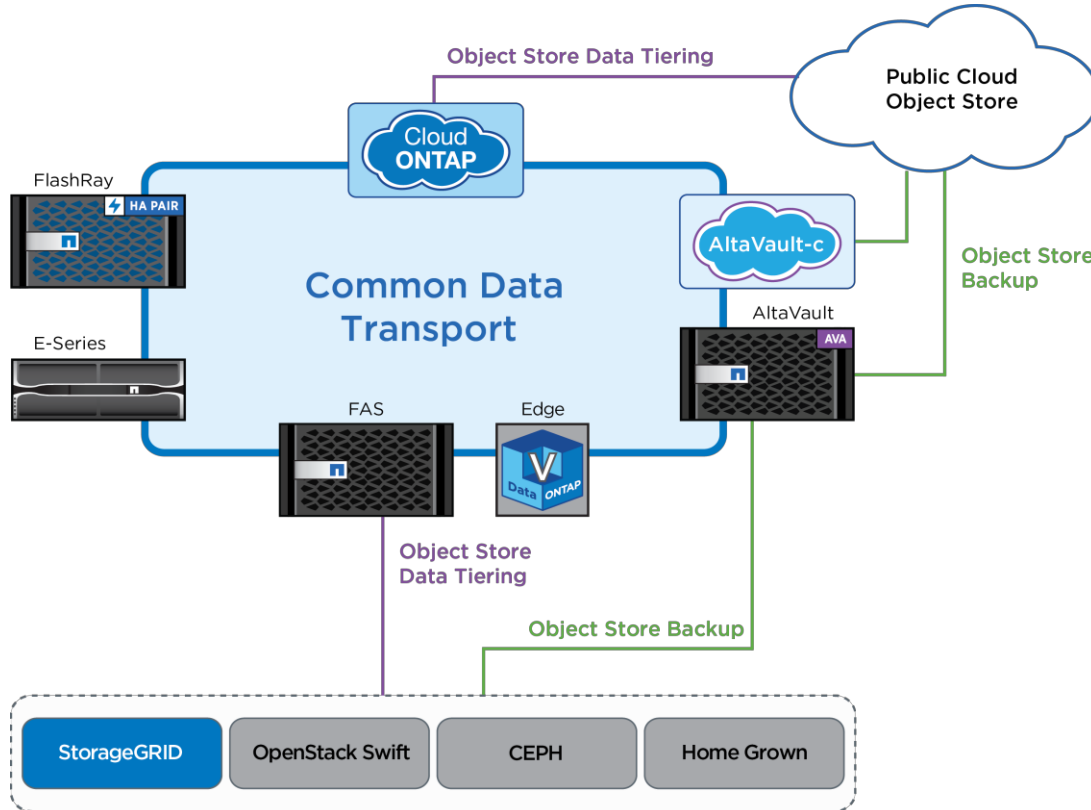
Object Store Data Tiering

Public Cloud Object Store

Cloud ONTAP

FlashRay

HA PAIR

AltaVault-c

Object Store Backup

Common Data Transport

AltaVault

AVA

E-Series

FAS

Edge

V

Data ONTAP

Object Store Data Tiering

Object Store Backup

StorageGRID

OpenStack Swift

CEPH

Home Grown